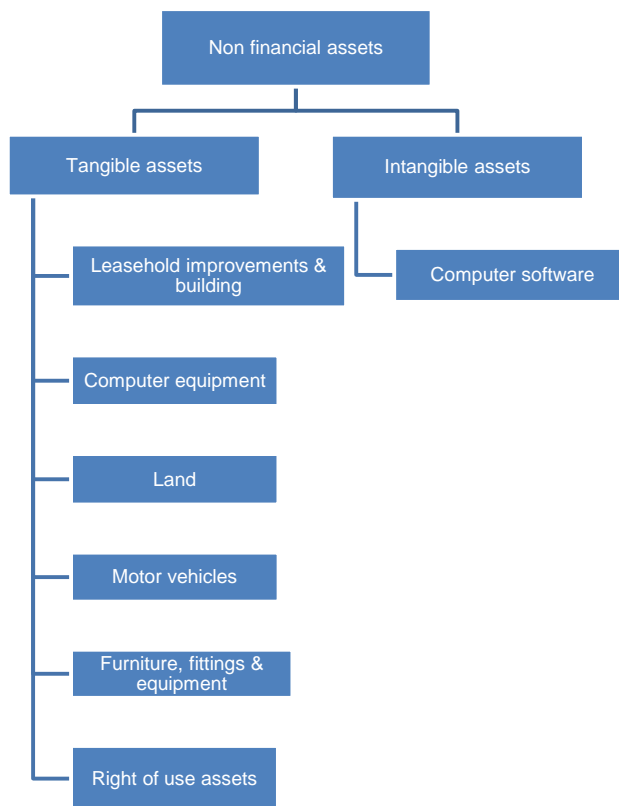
Non financial assets

Tangible assets

Intangible assets

Leasehold improvements & building

Computer software

Computer equipment

Land

Motor vehicles

Furniture, fittings & equipment

Right of use assets